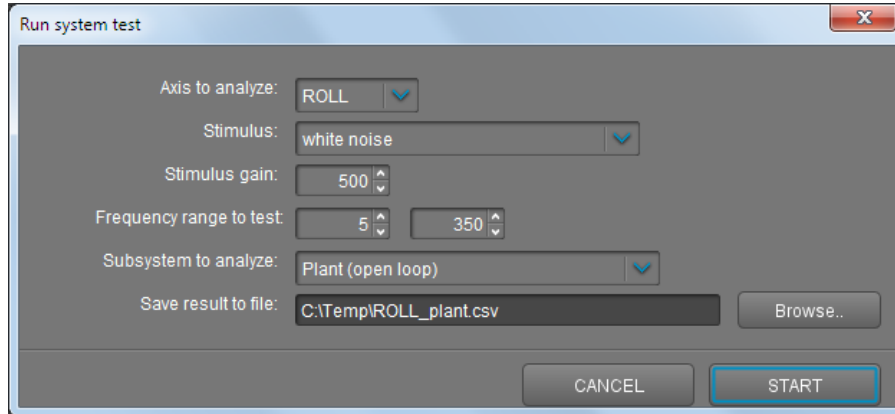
Run system test

Axis to analyze: ROLL

Stimulus: white noise

Stimulus gain: 500

Frequency range to test: 5 350

Subsystem to analyze: Plant (open loop)

Save result to file: C:\Temp\ROLL_plant.csv Browse..

CANCEL START